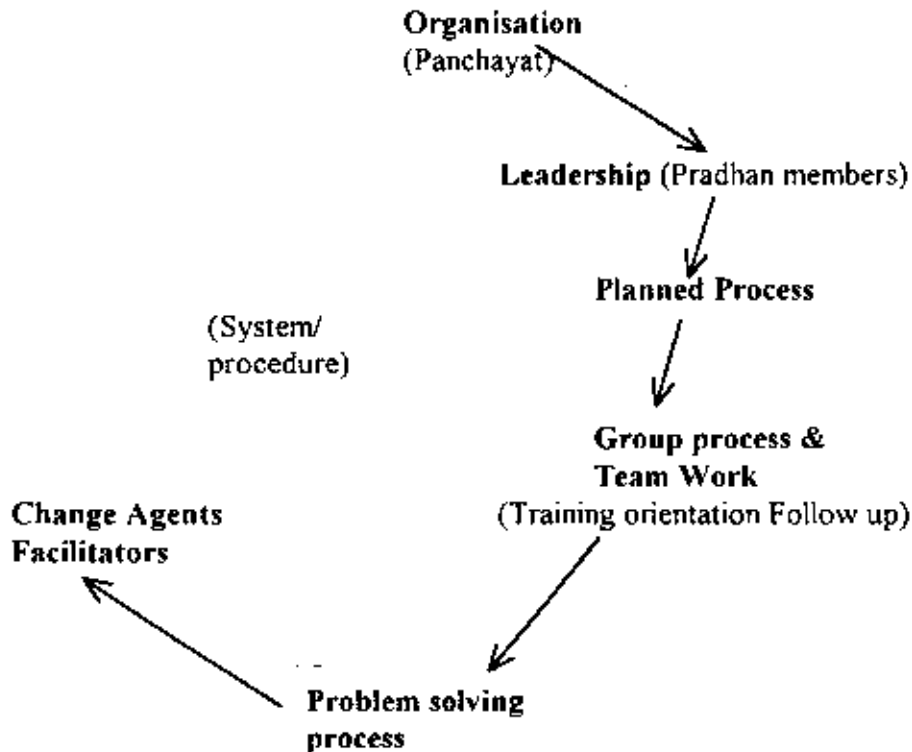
Organisation
(Panchayat)

Leadership (Pradhan members)

Planned Process

(System/
procedure)

Group process &
Team Work
(Training orientation Follow up)

Change Agents
Facilitators

Problem solving
process